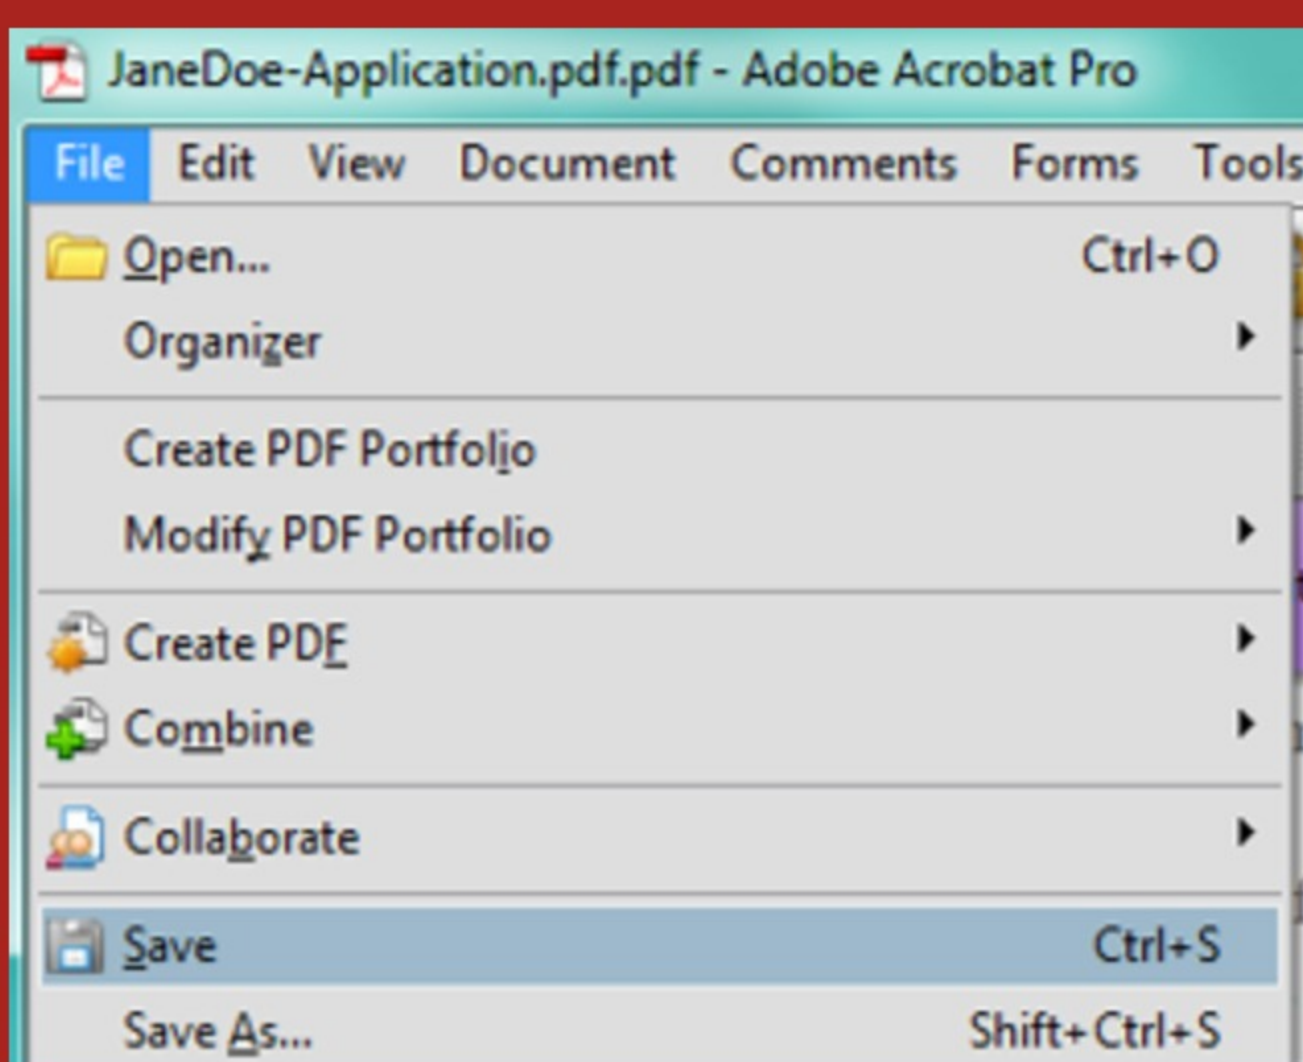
JaneDoe-Application.pdf.pdf - Adobe Acrobat Pro

File Edit View Document Comments Forms Tools

Open... Ctrl+O
Organizer
Create PDF Portfolio
Modify PDF Portfolio
Create PDF
Combine
Collaborate
Save Ctrl+S
Save As... Shift+Ctrl+S